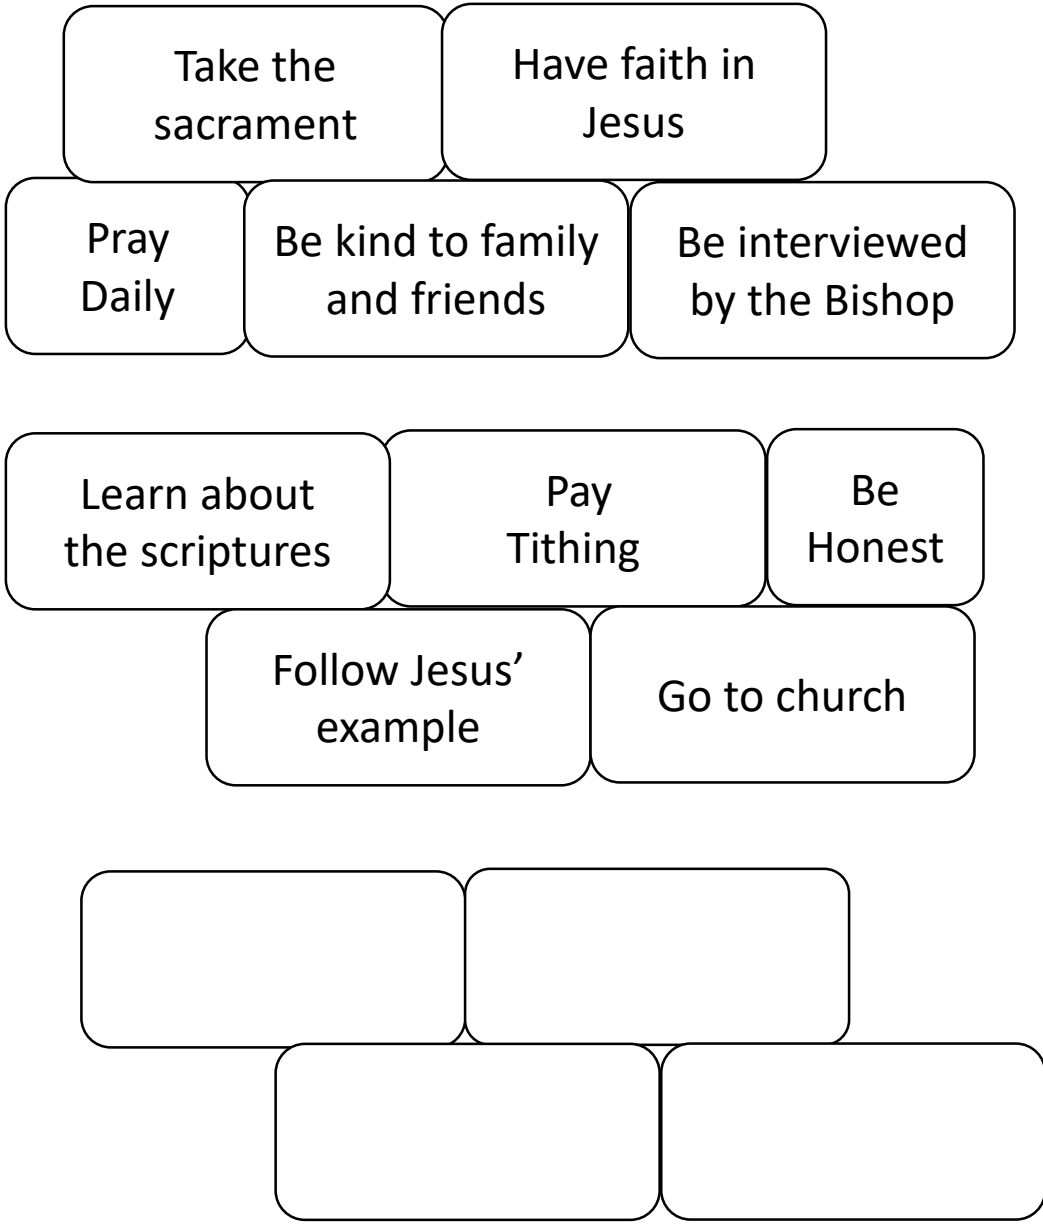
Take the sacrament

Have faith in Jesus

Pray Daily

Be kind to family and friends

Be interviewed by the Bishop

Learn about the scriptures

Pay Tithing

Be Honest

Follow Jesus' example

Go to church